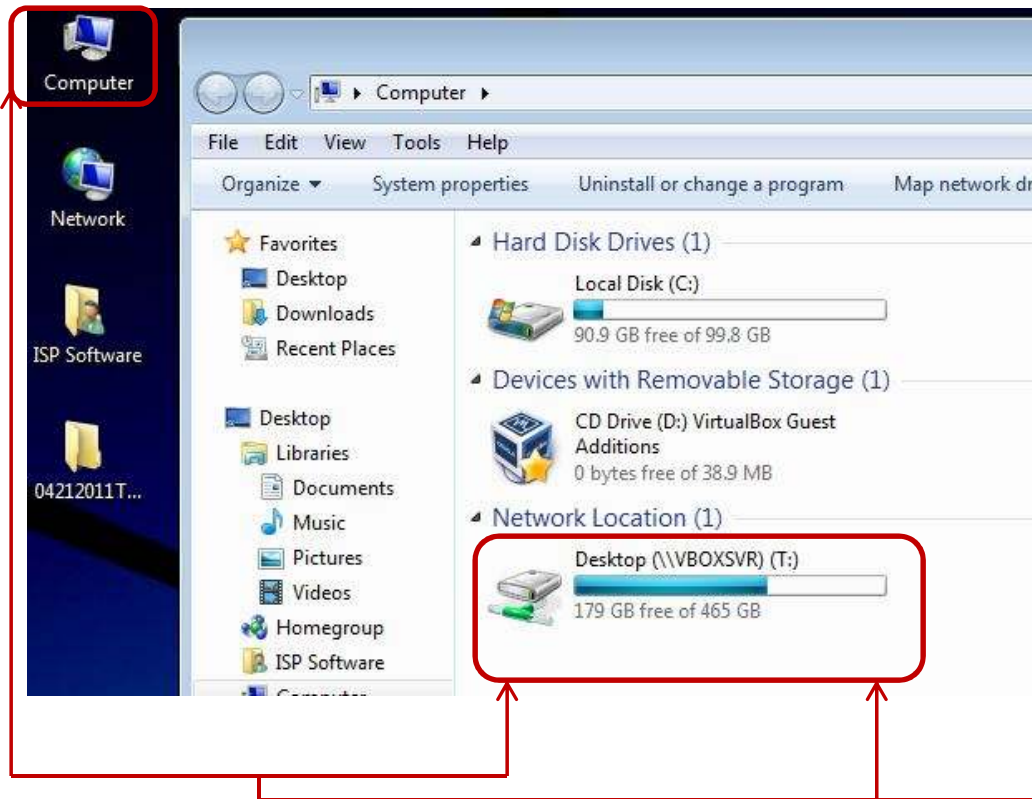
Computer

Network

ISP Software

04212011T...

Computer

File Edit View Tools Help

Organize System properties Uninstall or change a program Map network dr

Favorites
Desktop
Downloads
Recent Places

Desktop
Libraries
Documents
Music
Pictures
Videos
Homegroup
ISP Software
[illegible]

Hard Disk Drives (1)

Local Disk (C:)
90.9 GB free of 99.8 GB

Devices with Removable Storage (1)

CD Drive (D:) VirtualBox Guest Additions
0 bytes free of 38.9 MB

Network Location (1)

Desktop (\\VBOXSVR) (T:)
179 GB free of 465 GB